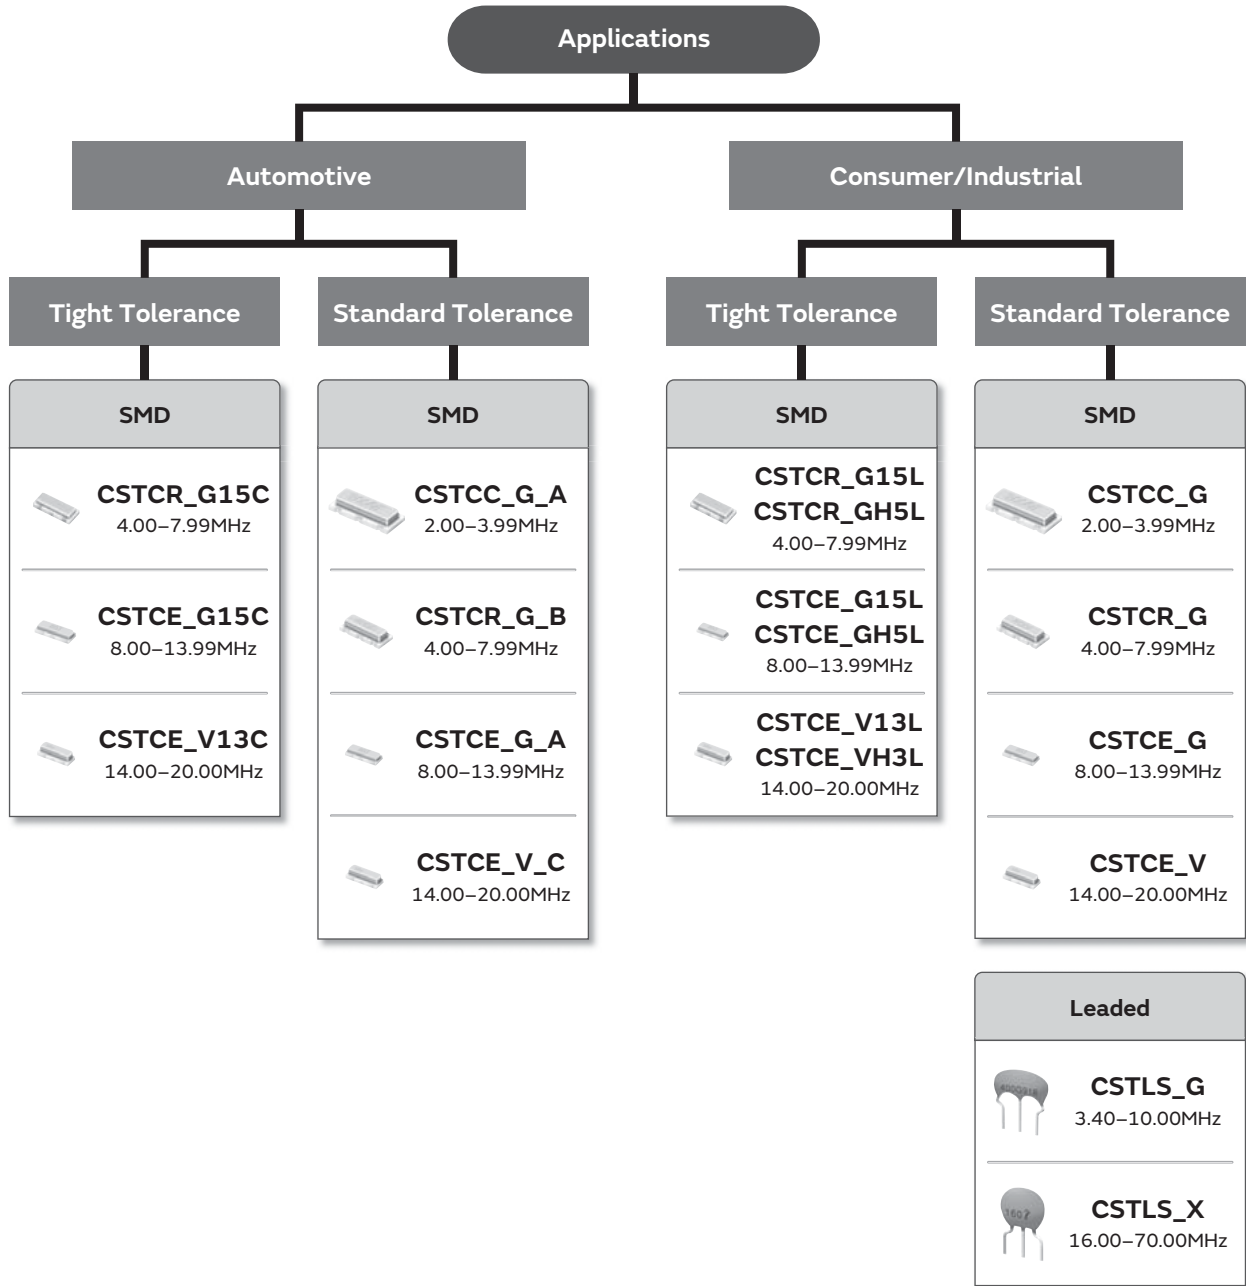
Applications

Automotive

Tight Tolerance

SMD

CSTCR_G15C
4.00–7.99MHz

CSTCE_G15C
8.00–13.99MHz

CSTCE_V13C
14.00–20.00MHz

Standard Tolerance

SMD

CSTCC_G_A
2.00–3.99MHz

CSTCR_G_B
4.00–7.99MHz

CSTCE_G_A
8.00–13.99MHz

CSTCE_V_C
14.00–20.00MHz

Consumer/Industrial

Tight Tolerance

SMD

CSTCR_G15L
CSTCR_GH5L
4.00–7.99MHz

CSTCE_G15L
CSTCE_GH5L
8.00–13.99MHz

CSTCE_V13L
CSTCE_VH3L
14.00–20.00MHz

Standard Tolerance

SMD

CSTCC_G
2.00–3.99MHz

CSTCR_G
4.00–7.99MHz

CSTCE_G
8.00–13.99MHz

CSTCE_V
14.00–20.00MHz

Leaded

CSTLS_G
3.40–10.00MHz

CSTLS_X
16.00–70.00MHz